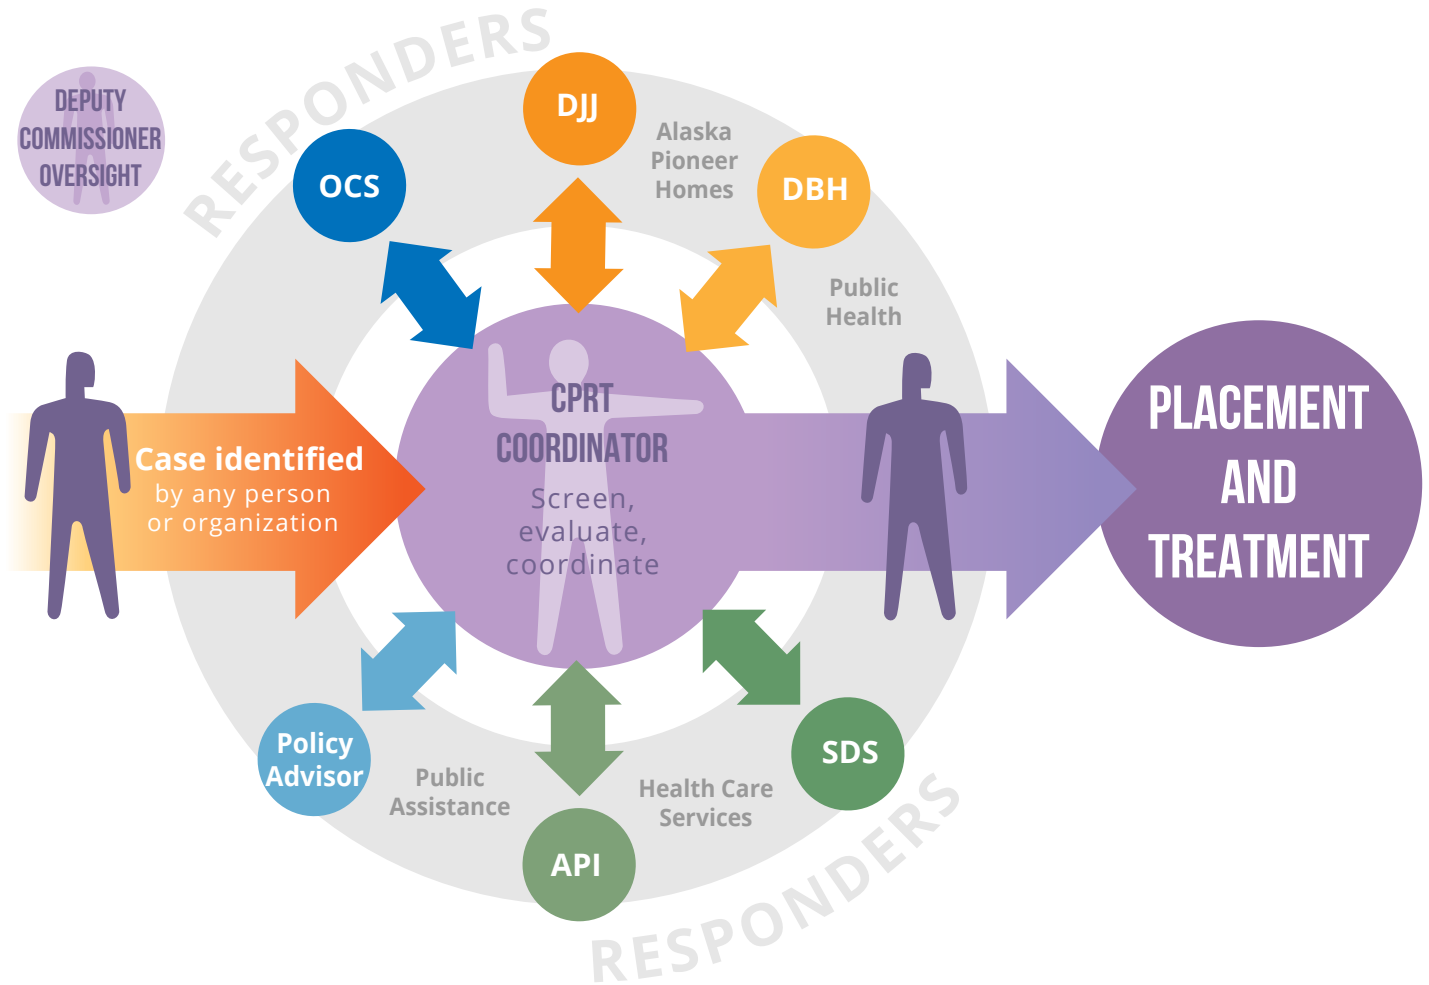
DEPUTY COMMISSIONER OVERSIGHT

RESPONDERS

OCS

DJJ

Alaska Pioneer Homes

DBH

Public Health

Case identified by any person or organization

CPRT COORDINATOR

Screen, evaluate, coordinate

PLACEMENT AND TREATMENT

Policy Advisor

Public Assistance

API

Health Care Services

SDS

RESPONDERS